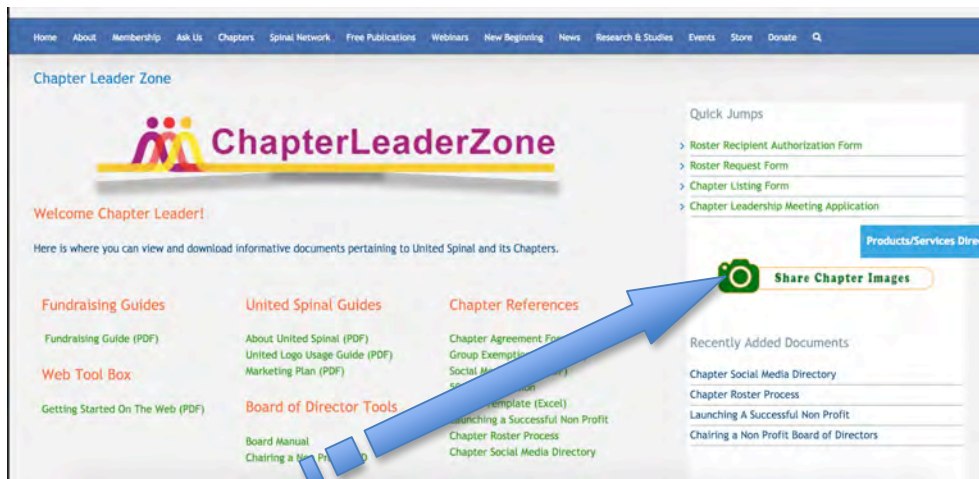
Home About Membership Ask Us Chapters Spinal Network Free Publications Webinars New Beginning News Research & Studies Events Store Donate

Chapter Leader Zone

ChapterLeaderZone

Welcome Chapter Leader!

Here is where you can view and download informative documents pertaining to United Spinal and its Chapters.

Fundraising Guides

Fundraising Guide (PDF)

Web Tool Box

Getting Started On The Web (PDF)

United Spinal Guides

About United Spinal (PDF)
United Logo Usage Guide (PDF)
Marketing Plan (PDF)

Board of Director Tools

Board Manual
Chairing a No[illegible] P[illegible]D

Chapter References

Chapter Agreement Fo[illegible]
Group Exemptio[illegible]
Social M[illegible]
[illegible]
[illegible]emplate (Excel)
Launching a Successful Non Profit
Chapter Roster Process
Chapter Social Media Directory

Quick Jumps

Roster Recipient Authorization Form
Roster Request Form
Chapter Listing Form
Chapter Leadership Meeting Application

Products/Services Dire

Share Chapter Images

Recently Added Documents

Chapter Social Media Directory
Chapter Roster Process
Launching A Successful Non Profit
Chairing a Non Profit Board of Directors